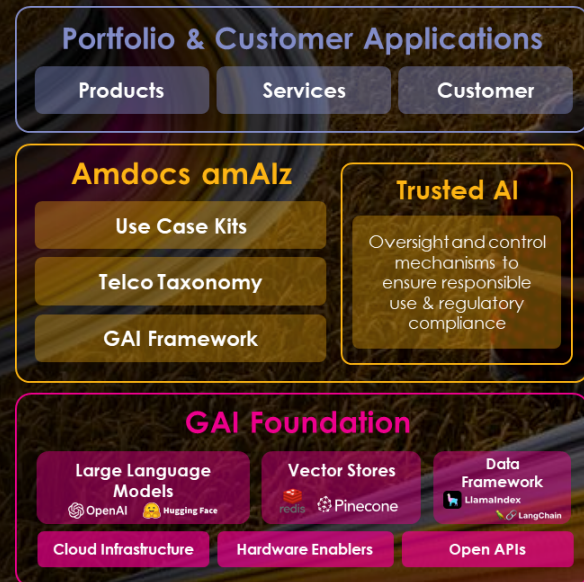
Portfolio & Customer Applications

Products

Services

Customer

Amdocs amAIz

Use Case Kits

Telco Taxonomy

GAI Framework

Trusted AI

Oversight and control mechanisms to ensure responsible use & regulatory compliance

GAI Foundation

Large Language Models

OpenAI

Hugging Face

Vector Stores

redis

Pinecone

Data Framework

LlamaIndex

LangChain

Cloud Infrastructure

Hardware Enablers

Open APIs